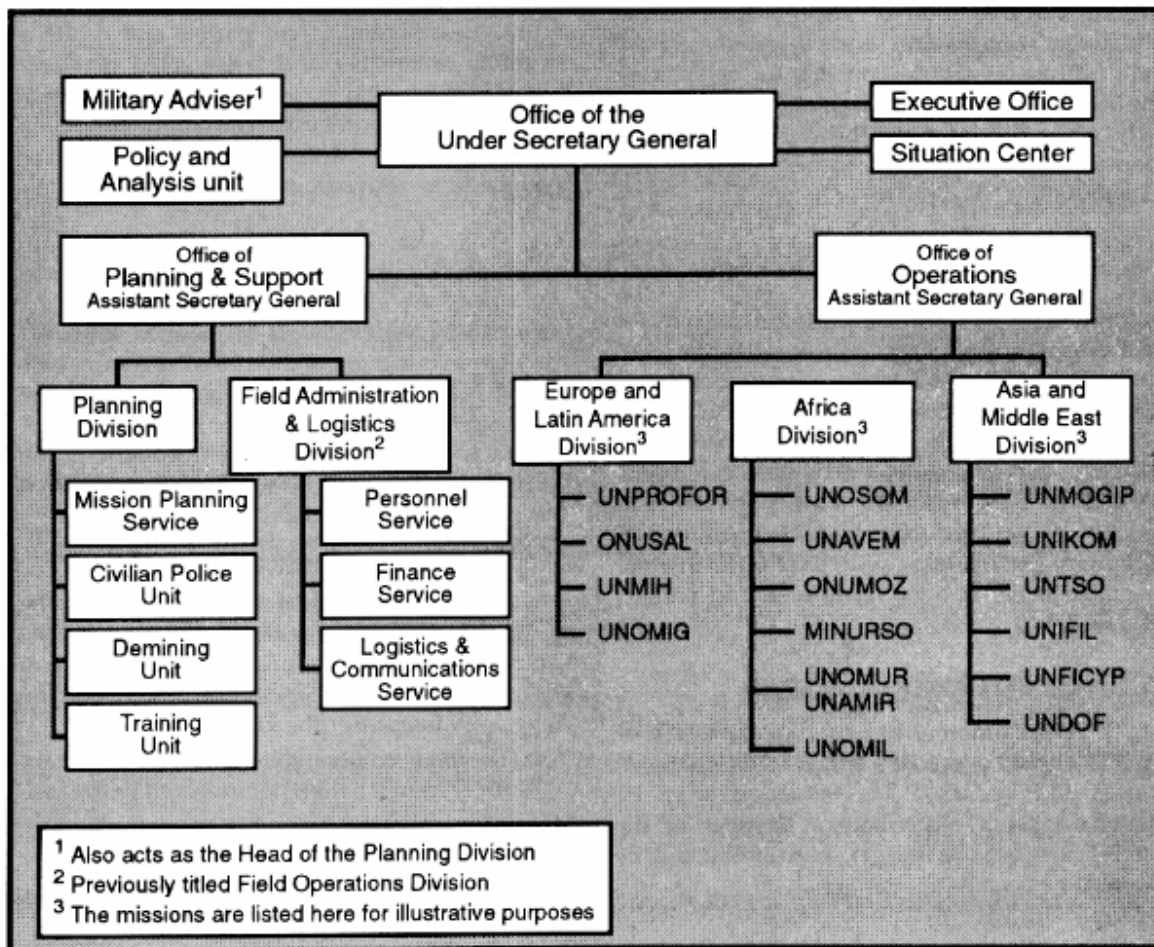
Military Adviser$^1$

Office of the Under Secretary General

Executive Office

Policy and Analysis unit

Situation Center

Office of Planning & Support Assistant Secretary General

Office of Operations Assistant Secretary General

Planning Division

Field Administration & Logistics Division$^2$

Europe and Latin America Division$^3$

Africa Division$^3$

Asia and Middle East Division$^3$

Mission Planning Service

Civilian Police Unit

Demining Unit

Training Unit

Personnel Service

Finance Service

Logistics & Communications Service

UNPROFOR
ONUSAL
UNMIH
UNOMIG

UNOSOM
UNAVEM
ONUMOZ
MINURSO
UNOMUR UNAMIR
UNOMIL

UNMOGIP
UNIKOM
UNTSO
UNIFIL
UNFICYP
UNDOF

$^1$ Also acts as the Head of the Planning Division
$^2$ Previously titled Field Operations Division
$^3$ The missions are listed here for illustrative purposes